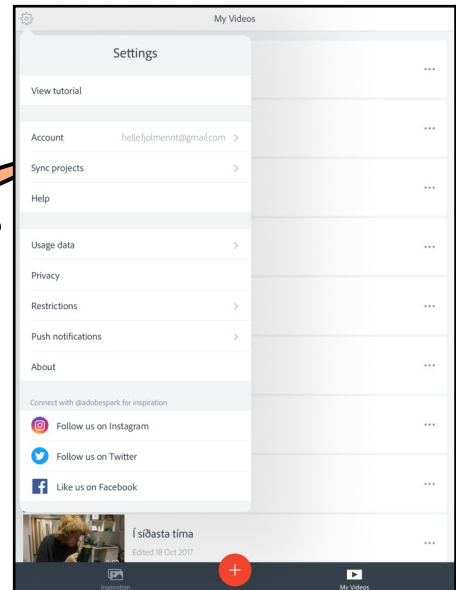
My Videos

Settings

View tutorial

Account hellefjolmennt@gmail.com >

Sync projects >

Help

Usage data >

Privacy

Restrictions >

Push notifications >

About

Connect with @adobespark for inspiration

Follow us on Instagram

Follow us on Twitter

Like us on Facebook

Í síðasta tíma
Edited 18 Oct 2017

+

Inspiration

My Videos